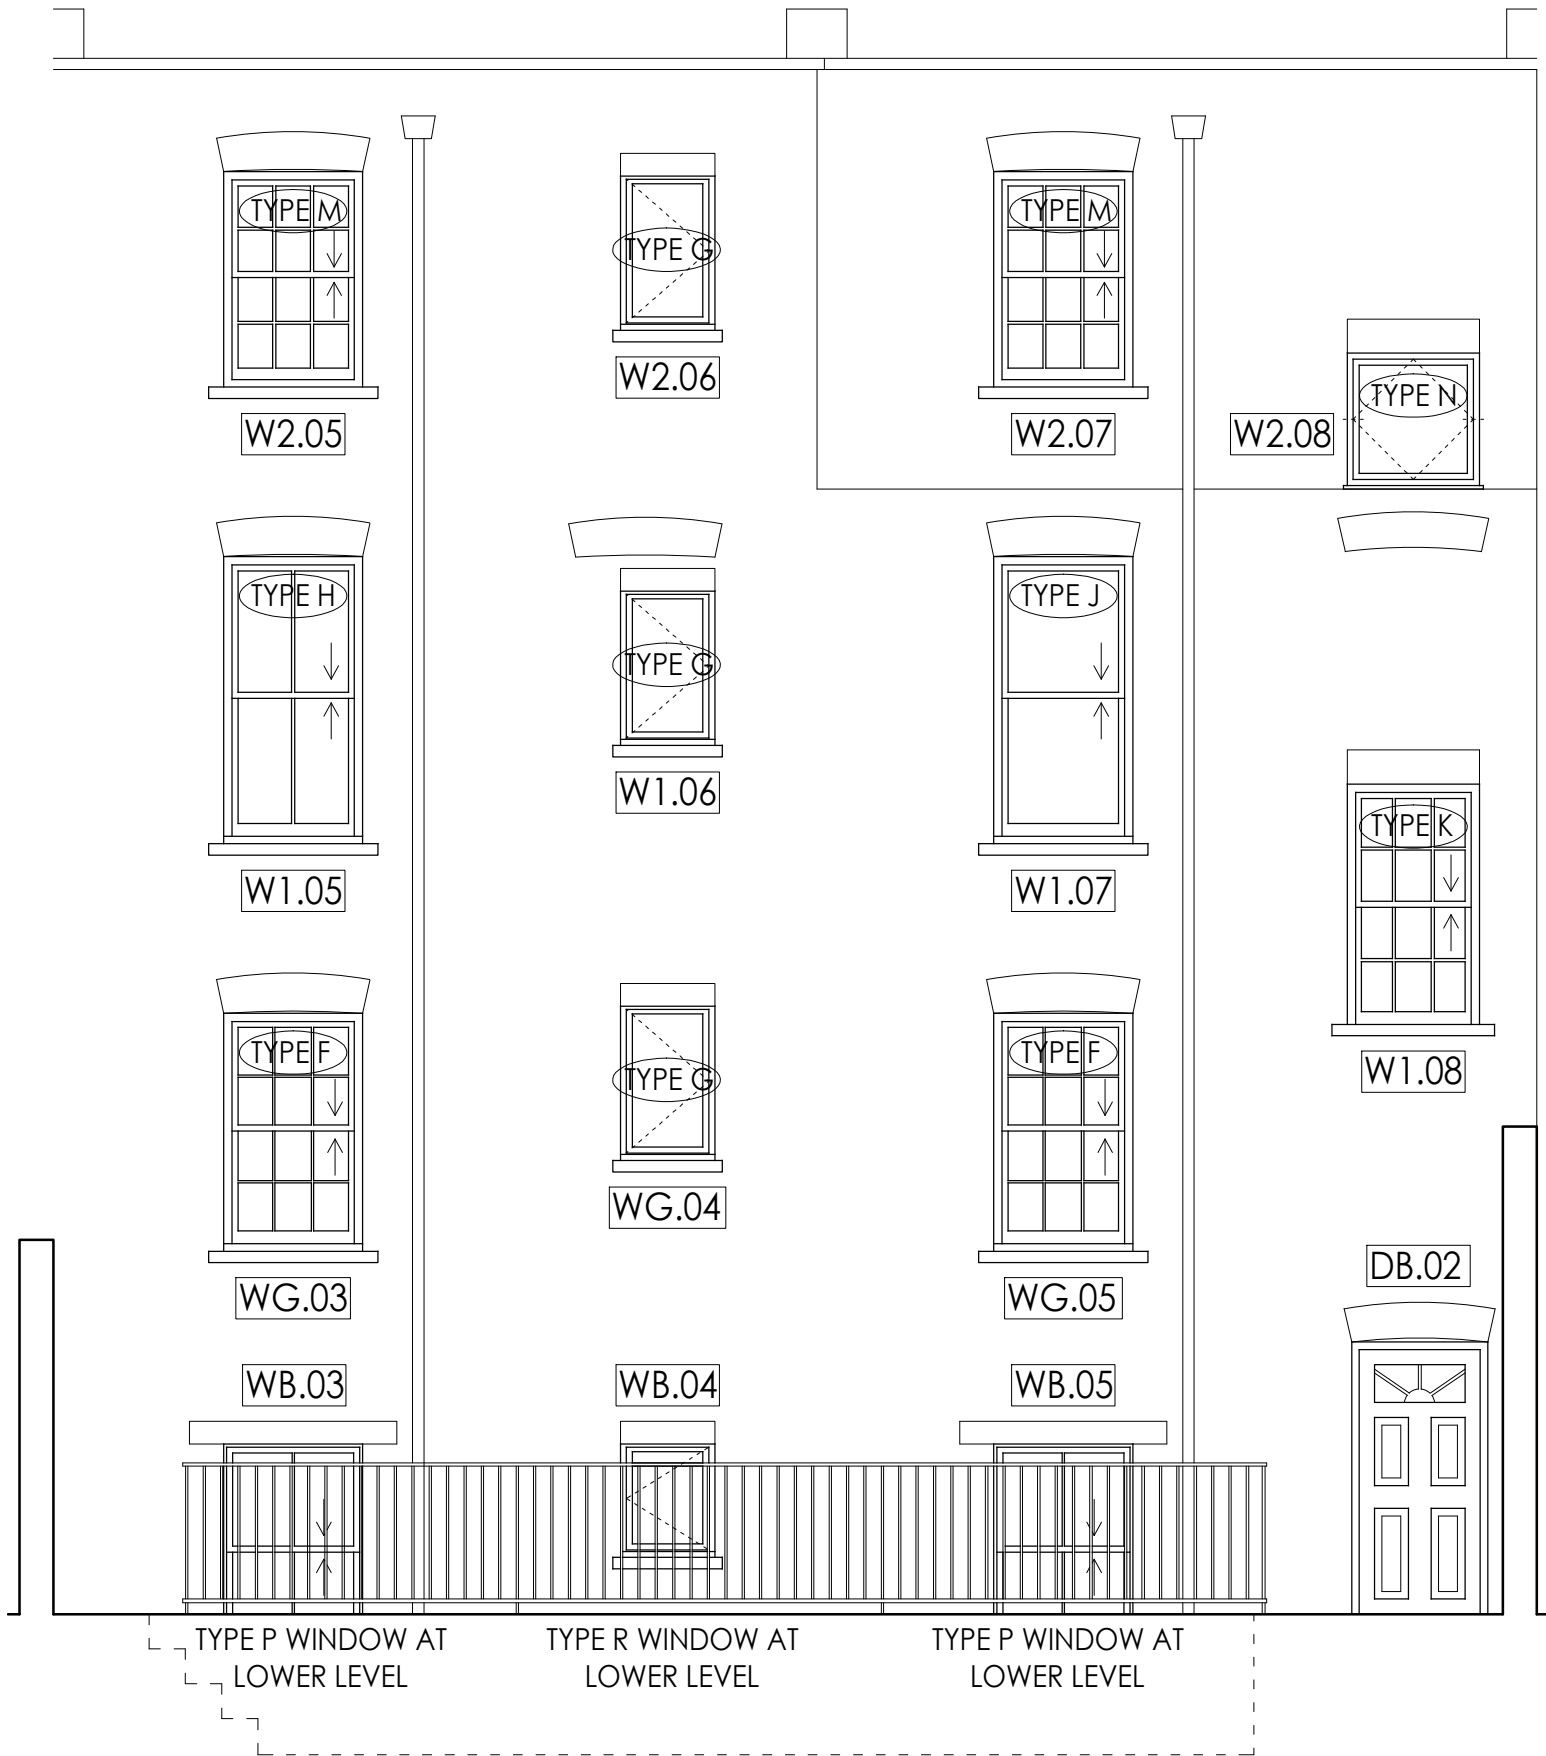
TYPE M
W2.05

TYPE G
W2.06

TYPE M
W2.07

TYPE N
W2.08

TYPE H
W1.05

TYPE G
W1.06

TYPE J
W1.07

TYPE K
W1.08

TYPE F
WG.03

TYPE G
WG.04

TYPE F
WG.05

DB.02

WB.03

WB.04

WB.05

TYPE P WINDOW AT LOWER LEVEL

TYPE R WINDOW AT LOWER LEVEL

TYPE P WINDOW AT LOWER LEVEL